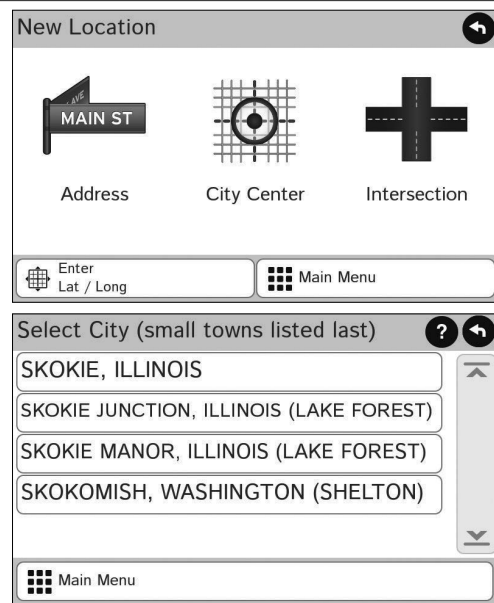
New Location

AVE
MAIN ST

Address

City Center

Intersection

Enter Lat / Long

Main Menu

Select City (small towns listed last)

?

SKOKIE, ILLINOIS

SKOKIE JUNCTION, ILLINOIS (LAKE FOREST)

SKOKIE MANOR, ILLINOIS (LAKE FOREST)

SKOKOMISH, WASHINGTON (SHELTON)

Main Menu